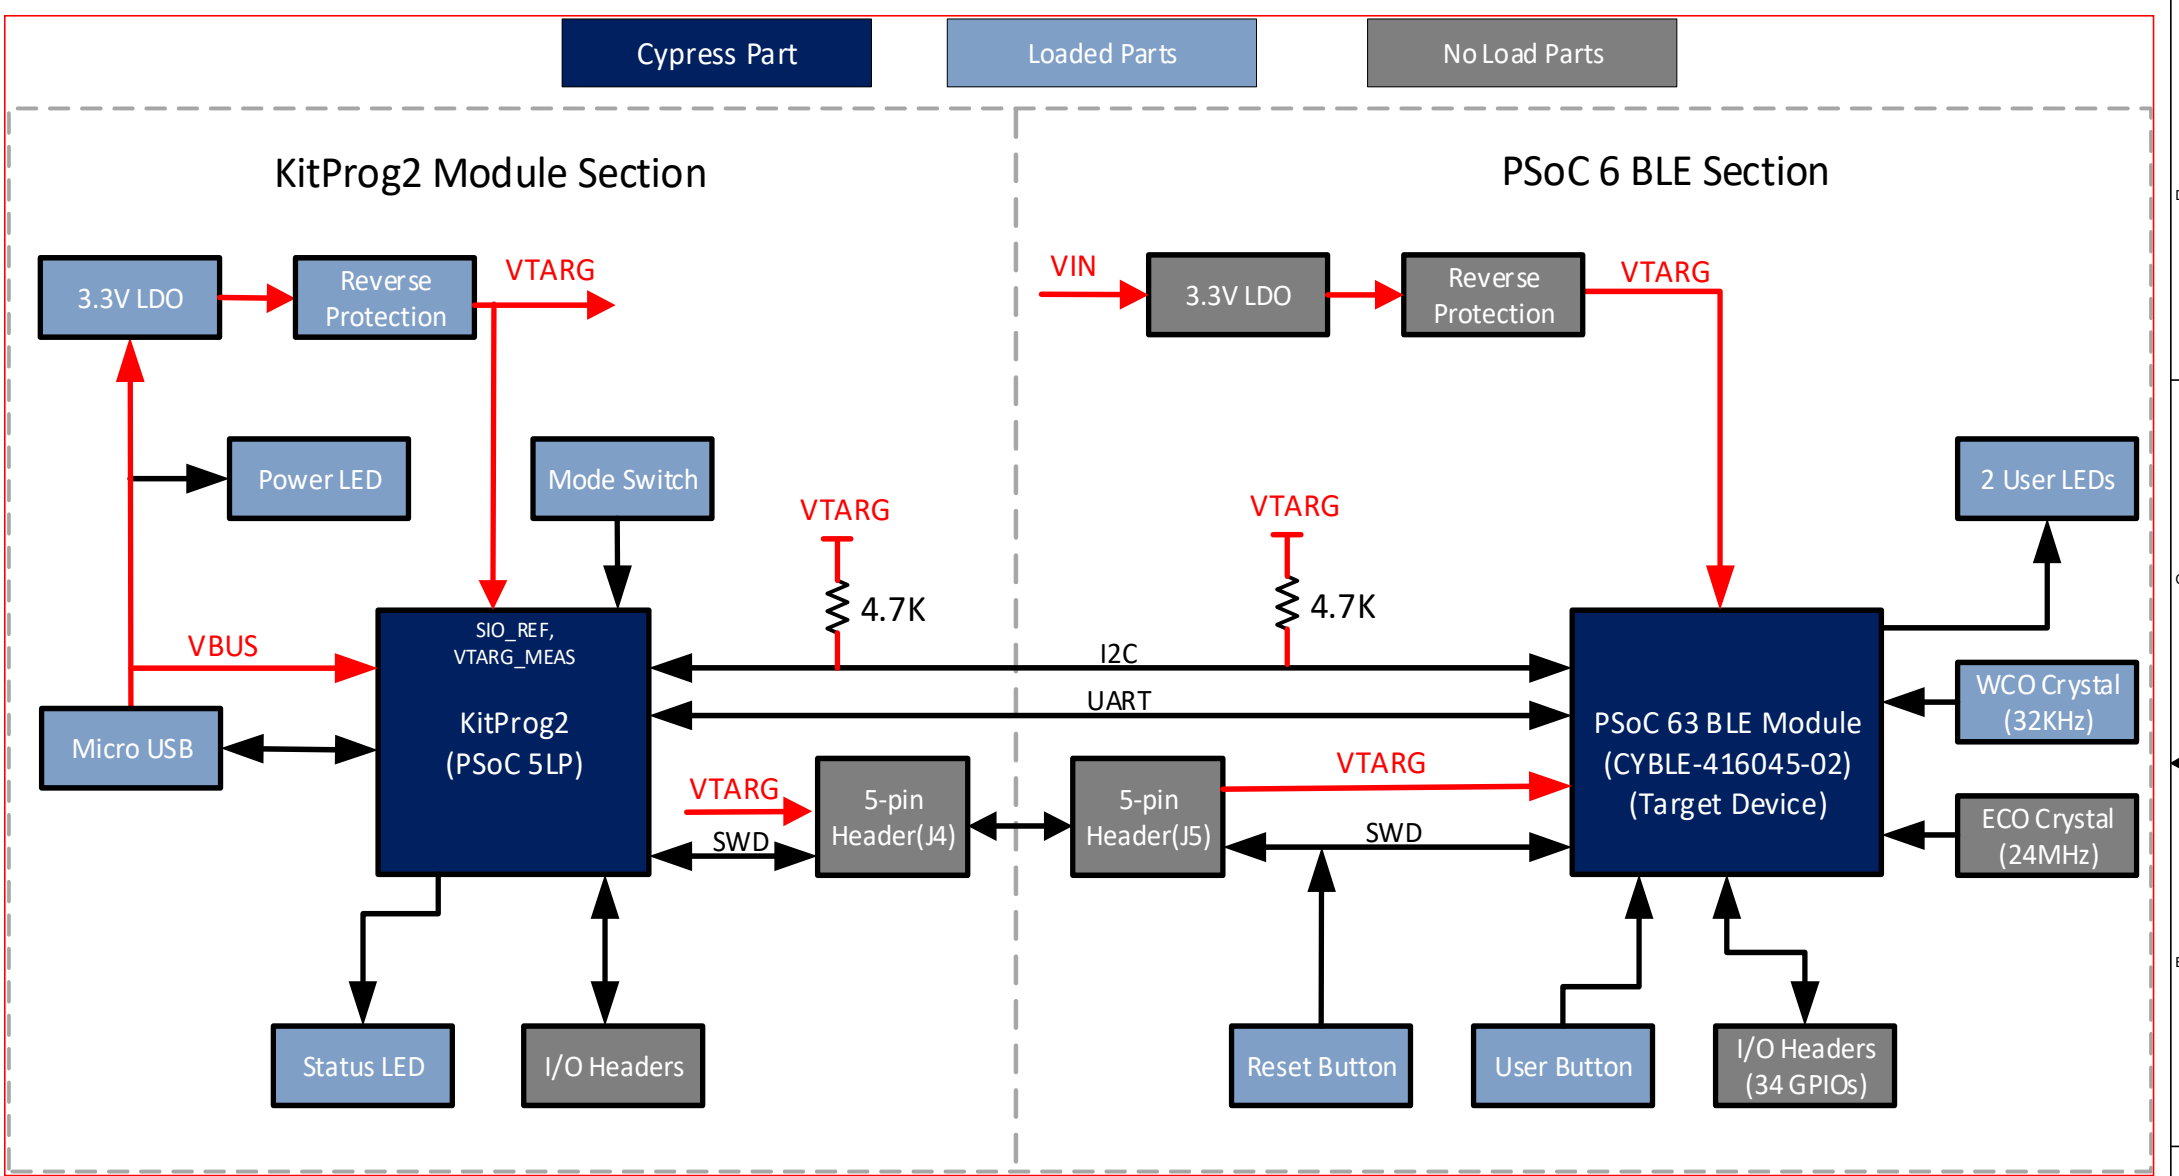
Cypress Part

Loaded Parts

No Load Parts

KitProg2 Module Section

PSoC 6 BLE Section

3.3V LDO

Reverse Protection

VTARG

VIN

3.3V LDO

Reverse Protection

VTARG

Power LED

Mode Switch

VTARG

VTARG

2 User LEDs

4.7K

4.7K

SIO_REF, VTARG_MEAS

KitProg2 (PSoC 5LP)

VBUS

I2C

UART

PSoC 63 BLE Module (CYBLE-416045-02) (Target Device)

WCO Crystal (32KHz)

Micro USB

VTARG

5-pin Header(J4)

SWD

5-pin Header(J5)

VTARG

SWD

ECO Crystal (24MHz)

Status LED

I/O Headers

Reset Button

User Button

I/O Headers (34 GPIOs)